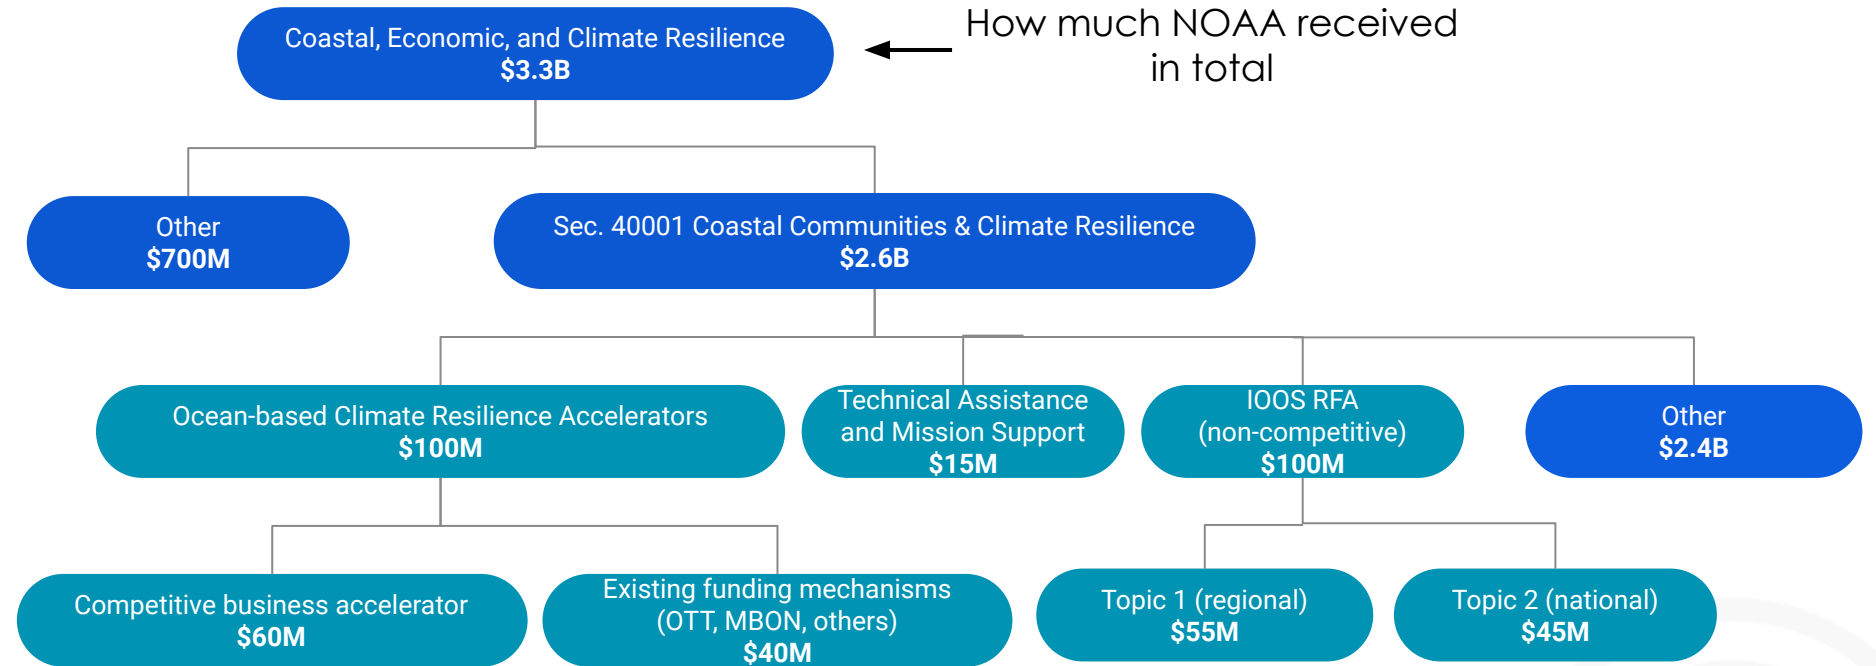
Coastal, Economic, and Climate Resilience
$3.3B

How much NOAA received in total

Other
$700M

Sec. 40001 Coastal Communities & Climate Resilience
$2.6B

Ocean-based Climate Resilience Accelerators
$100M

Technical Assistance and Mission Support
$15M

IOOS RFA (non-competitive)
$100M

Other
$2.4B

Competitive business accelerator
$60M

Existing funding mechanisms (OTT, MBON, others)
$40M

Topic 1 (regional)
$55M

Topic 2 (national)
$45M